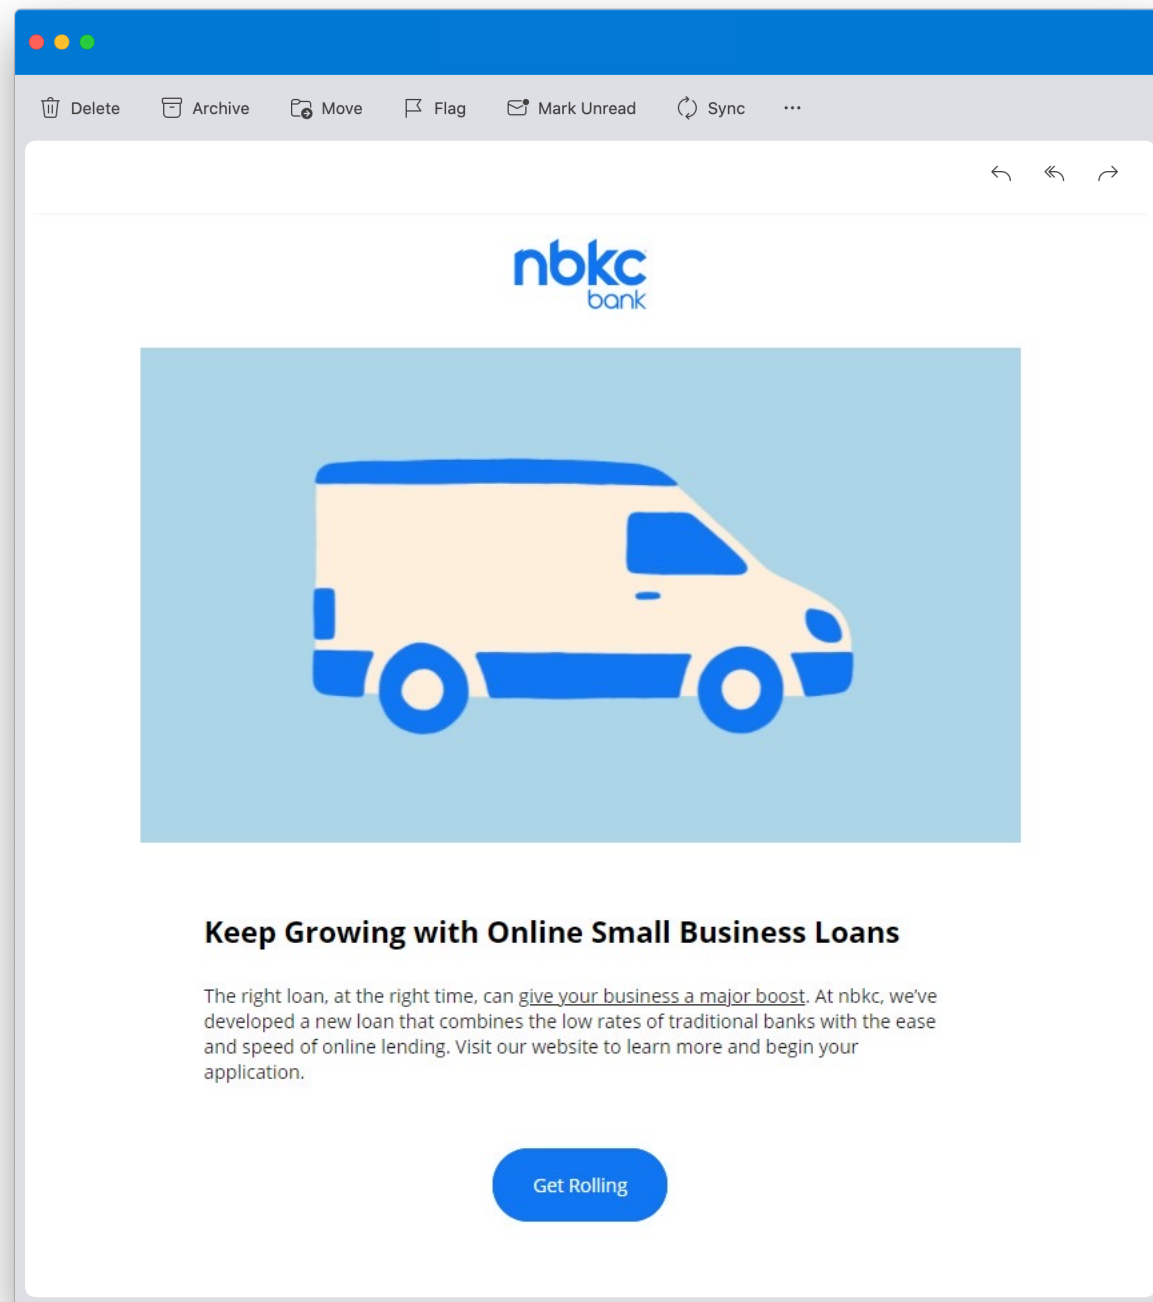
Delete Archive Move Flag Mark Unread Sync ···

nbkc bank

Keep Growing with Online Small Business Loans

The right loan, at the right time, can give your business a major boost. At nbkc, we've developed a new loan that combines the low rates of traditional banks with the ease and speed of online lending. Visit our website to learn more and begin your application.

Get Rolling